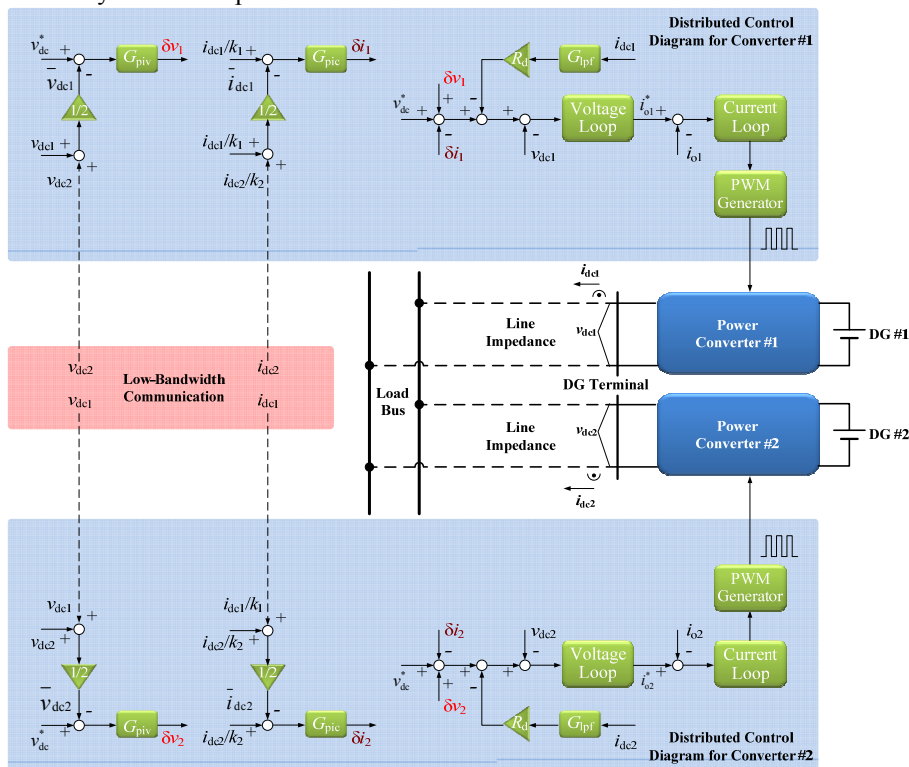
Distributed Control Diagram for Converter #1

$v_{dc}^*$ + − $\bar{v}_{dc1}$ $G_{piv}$ $\delta v_1$

$i_{dc1}/k_1$ + − $\bar{i}_{dc1}$ $G_{pic}$ $\delta i_1$

1/2

1/2

$v_{dc1}$ + $v_{dc2}$ +

$i_{dc1}/k_1$ + $i_{dc2}/k_2$ +

$R_d$ $G_{lpf}$ $i_{dc1}$

$v_{dc}^*$ + + $\delta v_1$ + − $\delta i_1$ + − $v_{dc1}$ Voltage Loop $i_{o1}^*$ + − $i_{o1}$ Current Loop

PWM Generator

$i_{dc1}$

Line Impedance $v_{dc1}$ Power Converter #1 DG #1

$v_{dc2}$ $i_{dc2}$

Low-Bandwidth Communication

$v_{dc1}$ $i_{dc1}$

Load Bus

DG Terminal

Line Impedance $v_{dc2}$ Power Converter #2 DG #2

$i_{dc2}$

PWM Generator

$v_{dc1}$ + $v_{dc2}$ +

$i_{dc1}/k_1$ + $i_{dc2}/k_2$ +

1/2

1/2

$\bar{v}_{dc2}$ − $v_{dc}^*$ + $G_{piv}$ $\delta v_2$

$\bar{i}_{dc2}$ − $i_{dc2}/k_2$ + $G_{pic}$ $\delta i_2$

$\delta i_2$ − $v_{dc}^*$ + + $\delta v_2$ + $v_{dc2}$ − Voltage Loop $i_{o2}^*$ + − $i_{o2}$ Current Loop

$R_d$ $G_{lpf}$ $i_{dc2}$

Distributed Control Diagram for Converter #2